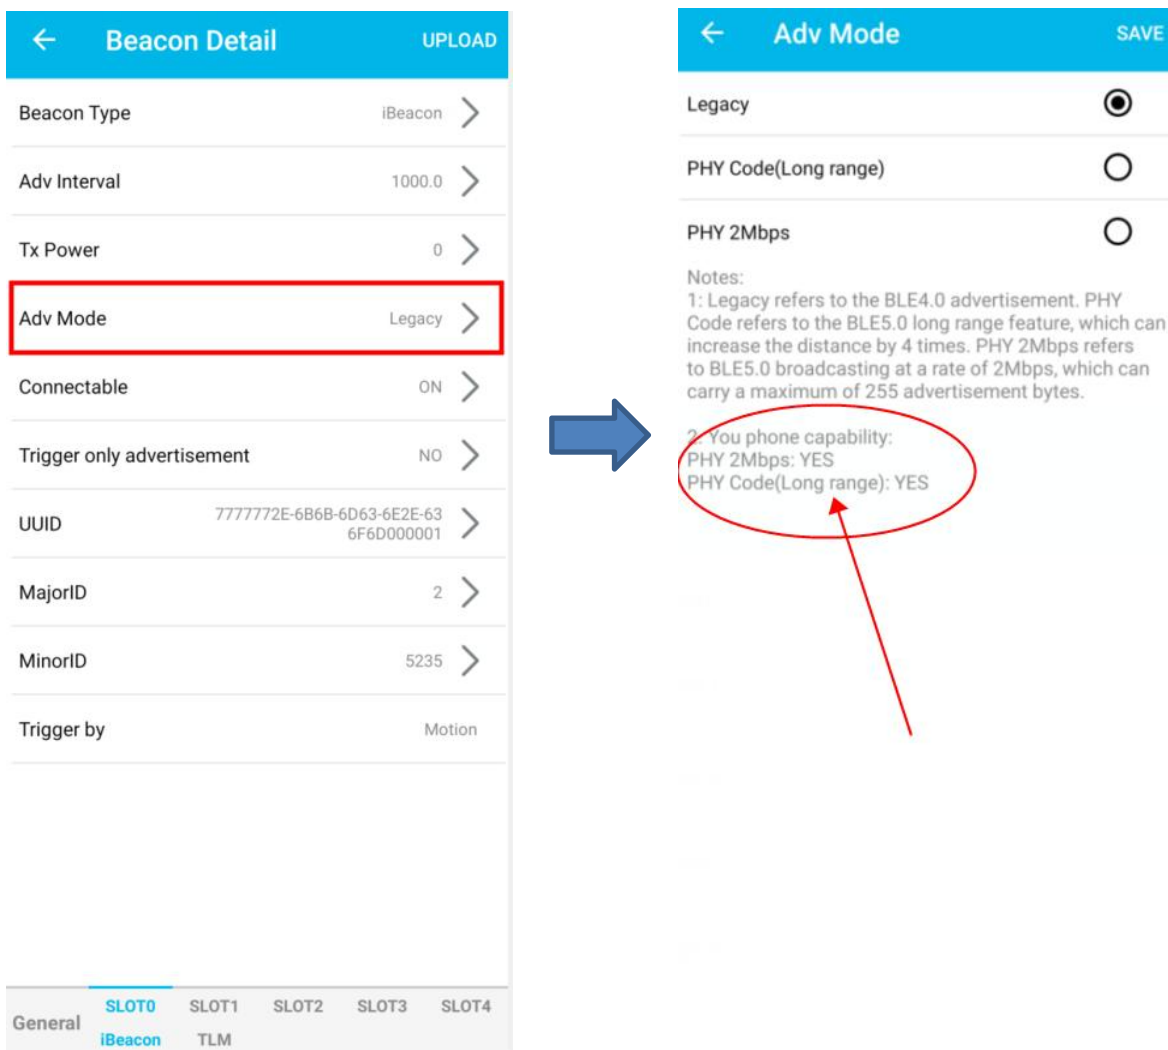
← Beacon Detail UPLOAD

Beacon Type iBeacon

Adv Interval 1000.0

Tx Power 0

Adv Mode Legacy

Connectable ON

Trigger only advertisement NO

UUID 7777772E-6B6B-6D63-6E2E-636F6D000001

MajorID 2

MinorID 5235

Trigger by Motion

General SLOT0 iBeacon SLOT1 TLM SLOT2 SLOT3 SLOT4

← Adv Mode SAVE

Legacy

PHY Code(Long range)

PHY 2Mbps

Notes:
1: Legacy refers to the BLE4.0 advertisement. PHY Code refers to the BLE5.0 long range feature, which can increase the distance by 4 times. PHY 2Mbps refers to BLE5.0 broadcasting at a rate of 2Mbps, which can carry a maximum of 255 advertisement bytes.

2: You phone capability:
PHY 2Mbps: YES
PHY Code(Long range): YES